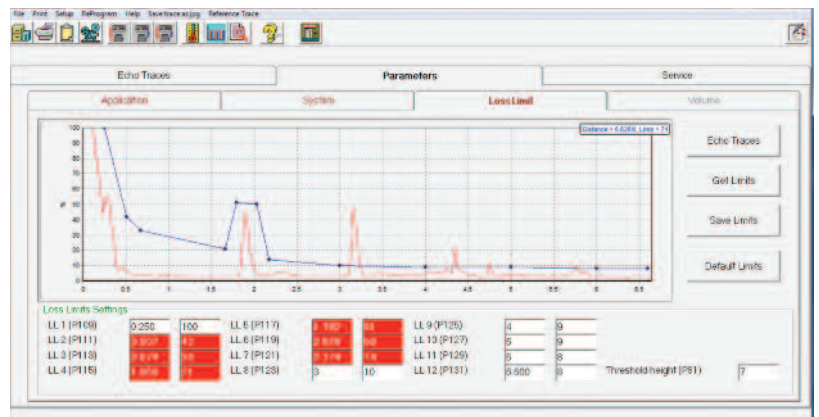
File Print Setup ReProgram Help Save trace as jpg Reference Trace

Echo Traces
Parameters
Service

Application
System
Loss Limit
Volume

Distance = 4.636M, Loss = 71

100
90
80
70
60
50
40
30
20
10
0
%

0 0.5 1 1.5 2 2.5 3 3.5 4 4.5 5 5.5 6 6.5

Echo Traces
Get Limits
Save Limits
Default Limits

Loss Limits Settings

| | | | | | | | | | |
|---|---|---|---|---|---|---|---|---|---|
| LL 1 (P109) | 0.250 | 100 | LL 5 (P117) | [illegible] | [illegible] | LL 9 (P125) | 4 | 9 | |
| LL 2 (P111) | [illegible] | 42 | LL 6 (P119) | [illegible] | 50 | LL 13 (P127) | 5 | 9 | |
| LL 3 (P113) | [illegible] | 30 | LL 7 (P121) | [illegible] | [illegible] | LL 11 (P129) | 5 | 8 | |
| LL 4 (P115) | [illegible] | 21 | LL 8 (P123) | 3 | 10 | LL 12 (P131) | 6.500 | 8 | Threshold height (P81) 7 |